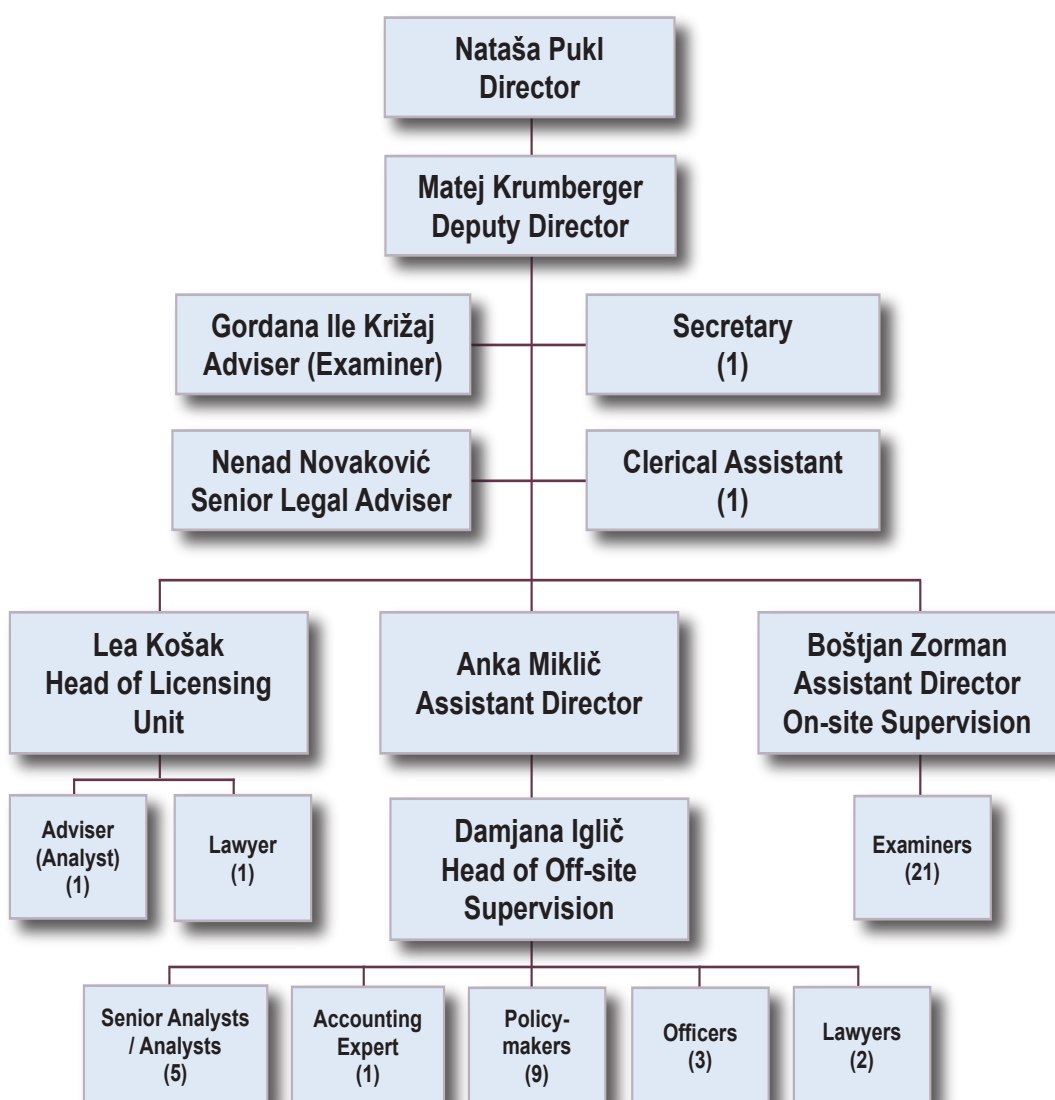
Nataša Pukl
Director

Matej Krumberger
Deputy Director

Gordana Ile Križaj
Adviser (Examiner)

Secretary
(1)

Nenad Novaković
Senior Legal Adviser

Clerical Assistant
(1)

Lea Košak
Head of Licensing Unit

Anka Miklič
Assistant Director

Boštjan Zorman
Assistant Director
On-site Supervision

Adviser
(Analyst)
(1)

Lawyer
(1)

Damjana Iglič
Head of Off-site Supervision

Examiners
(21)

Senior Analysts / Analysts
(5)

Accounting Expert
(1)

Policy-makers
(9)

Officers
(3)

Lawyers
(2)